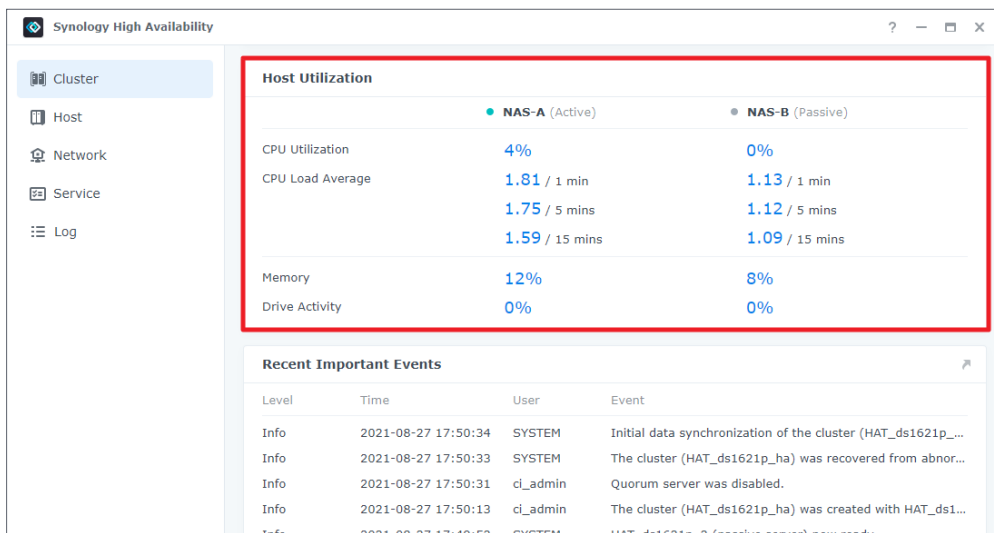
Synology High Availability

? — ▭ ✕

Cluster
Host
Network
Service
Log

Host Utilization

| | NAS-A (Active) | NAS-B (Passive) |
|---|---|---|
| CPU Utilization | 4% | 0% |
| CPU Load Average | 1.81 / 1 min | 1.13 / 1 min |
| | 1.75 / 5 mins | 1.12 / 5 mins |
| | 1.59 / 15 mins | 1.09 / 15 mins |
| Memory | 12% | 8% |
| Drive Activity | 0% | 0% |

Recent Important Events

| Level | Time | User | Event |
|---|---|---|---|
| Info | 2021-08-27 17:50:34 | SYSTEM | Initial data synchronization of the cluster (HAT_ds1621p_... |
| Info | 2021-08-27 17:50:33 | SYSTEM | The cluster (HAT_ds1621p_ha) was recovered from abnor... |
| Info | 2021-08-27 17:50:31 | ci_admin | Quorum server was disabled. |
| Info | 2021-08-27 17:50:13 | ci_admin | The cluster (HAT_ds1621p_ha) was created with HAT_ds1... |
| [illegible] | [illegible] | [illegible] | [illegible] |